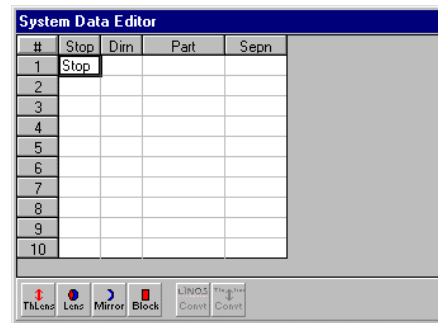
System Data Editor

| # | Stop | Dim | Part | Sepn |
|---|---|---|---|---|
| 1 | Stop | | | |
| 2 | | | | |
| 3 | | | | |
| 4 | | | | |
| 5 | | | | |
| 6 | | | | |
| 7 | | | | |
| 8 | | | | |
| 9 | | | | |
| 10 | | | | |

ThLens Lens Mirror Block LINOS Conv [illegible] Conv